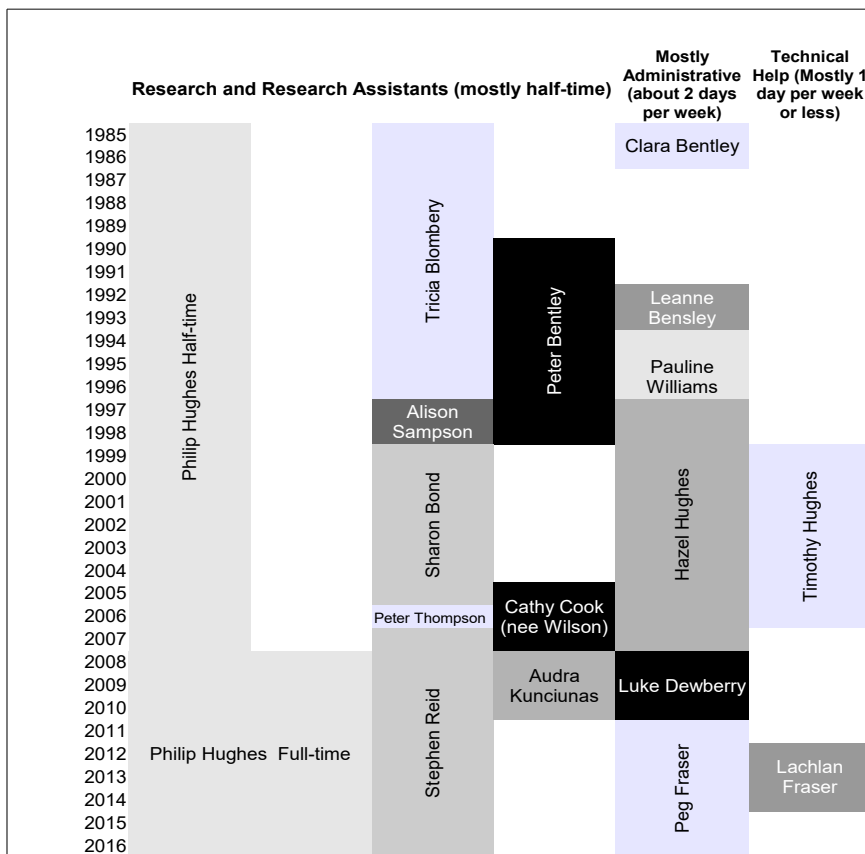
Research and Research Assistants (mostly half-time)

Mostly Administrative (about 2 days per week)

Technical Help (Mostly 1 day per week or less)

1985
1986
1987
1988
1989
1990
1991
1992
1993
1994
1995
1996
1997
1998
1999
2000
2001
2002
2003
2004
2005
2006
2007
2008
2009
2010
2011
2012
2013
2014
2015
2016

Philip Hughes Half-time

Philip Hughes Full-time

Tricia Blombery

Alison Sampson

Sharon Bond

Peter Thompson

Stephen Reid

Peter Bentley

Cathy Cook (nee Wilson)

Audra Kunciunas

Clara Bentley

Leanne Bensley

Pauline Williams

Hazel Hughes

Luke Dewberry

Peg Fraser

Timothy Hughes

Lachlan Fraser